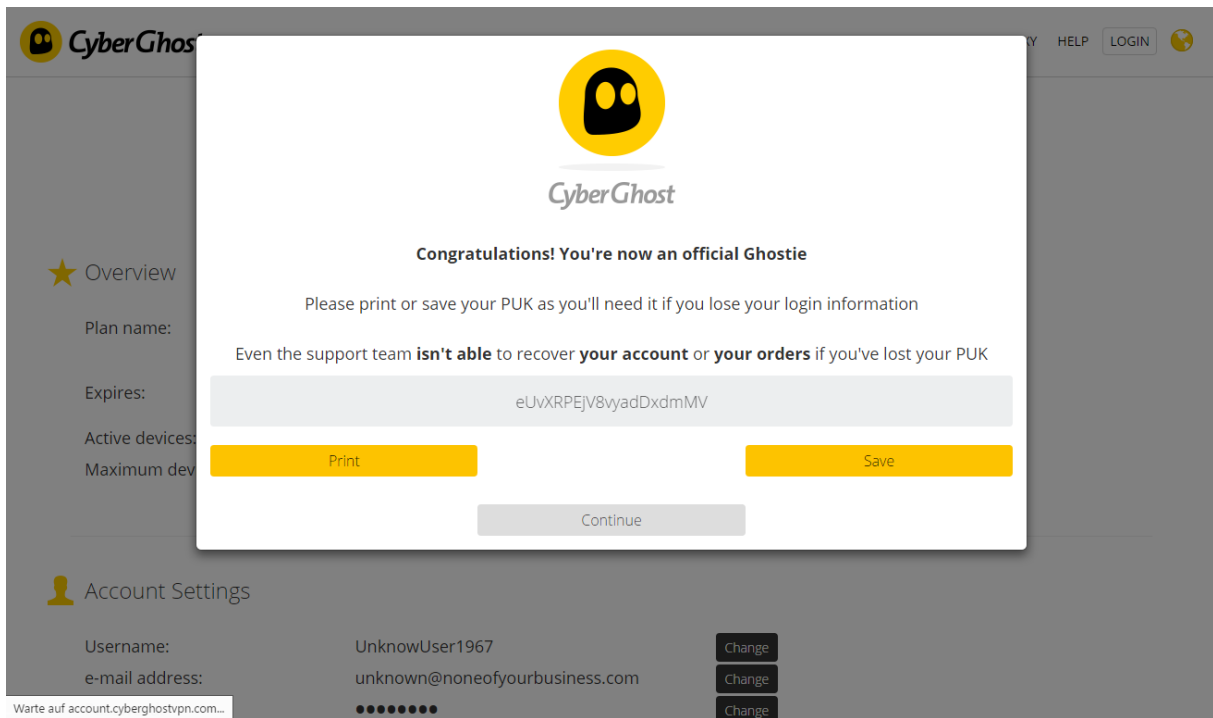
CyberGhos

RY HELP LOGIN

CyberGhost

Congratulations! You're now an official Ghostie

Please print or save your PUK as you'll need it if you lose your login information

Even the support team isn't able to recover your account or your orders if you've lost your PUK

eUvXRPEjV8vyadDxdmMV

Print

Save

Continue

Overview

Plan name:

Expires:

Active devices:

Maximum dev

Account Settings

Username: UnknowUser1967 Change

e-mail address: unknown@noneofyourbusiness.com Change

•••••••• Change

Warte auf account.cyberghostvpn.com...